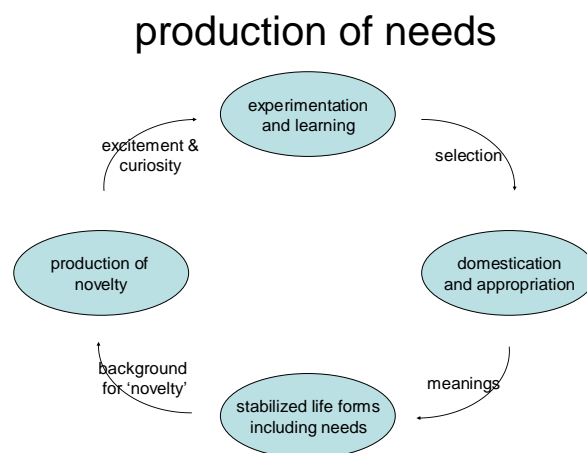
production of needs

experimentation and learning

selection

domestication and appropriation

meanings

stabilized life forms including needs

background for 'novelty'

production of novelty

excitement & curiosity